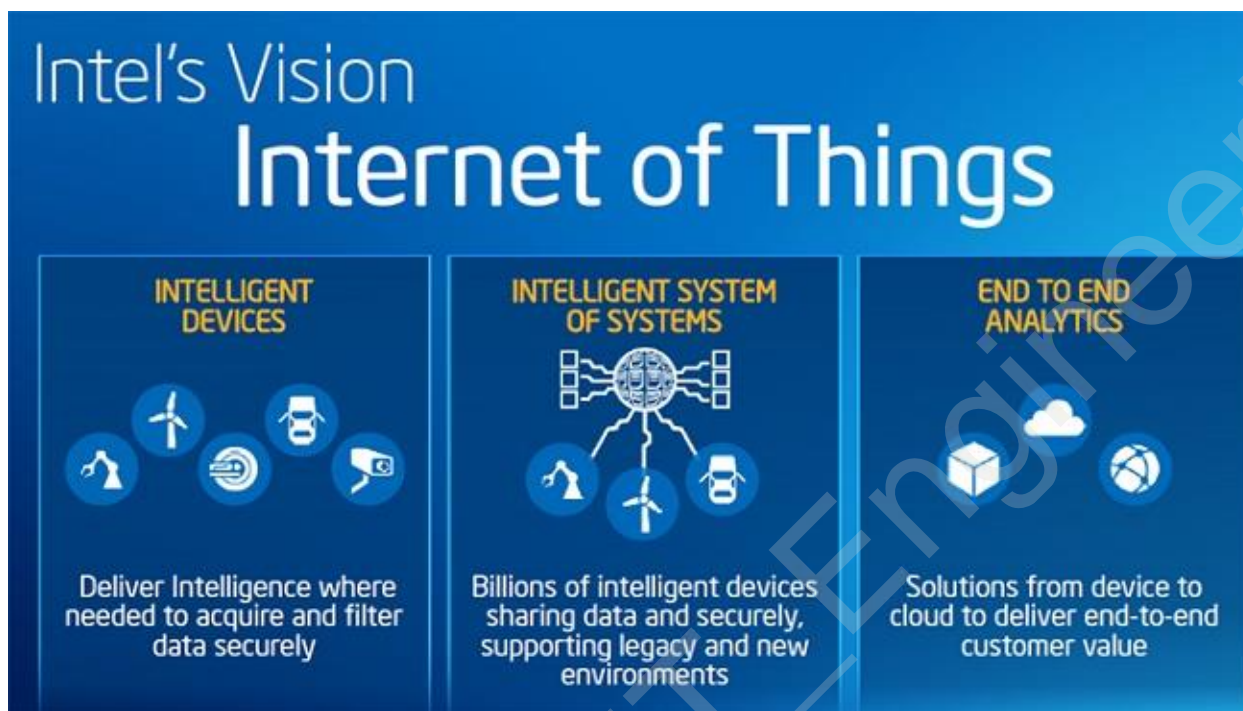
Intel's Vision

Internet of Things

INTELLIGENT DEVICES

Deliver Intelligence where needed to acquire and filter data securely

INTELLIGENT SYSTEM OF SYSTEMS

Billions of intelligent devices sharing data and securely, supporting legacy and new environments

END TO END ANALYTICS

Solutions from device to cloud to deliver end-to-end customer value

Engineer